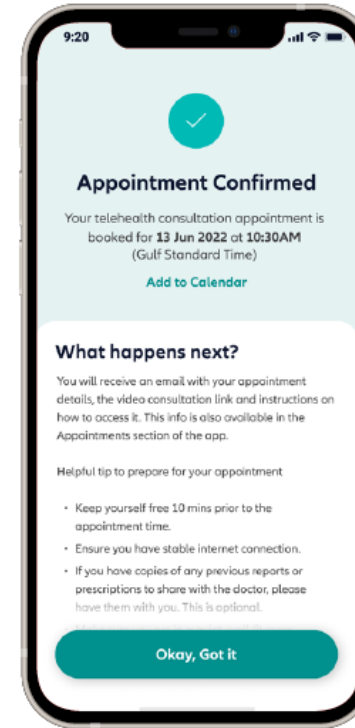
9:20

Appointment Confirmed

Your telehealth consultation appointment is booked for 13 Jun 2022 at 10:30AM (Gulf Standard Time)

Add to Calendar

What happens next?

You will receive an email with your appointment details, the video consultation link and instructions on how to access it. This info is also available in the Appointments section of the app.

Helpful tip to prepare for your appointment

- Keep yourself free 10 mins prior to the appointment time.
- Ensure you have stable internet connection.
- If you have copies of any previous reports or prescriptions to share with the doctor, please have them with you. This is optional.
- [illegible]

Okay, Got it